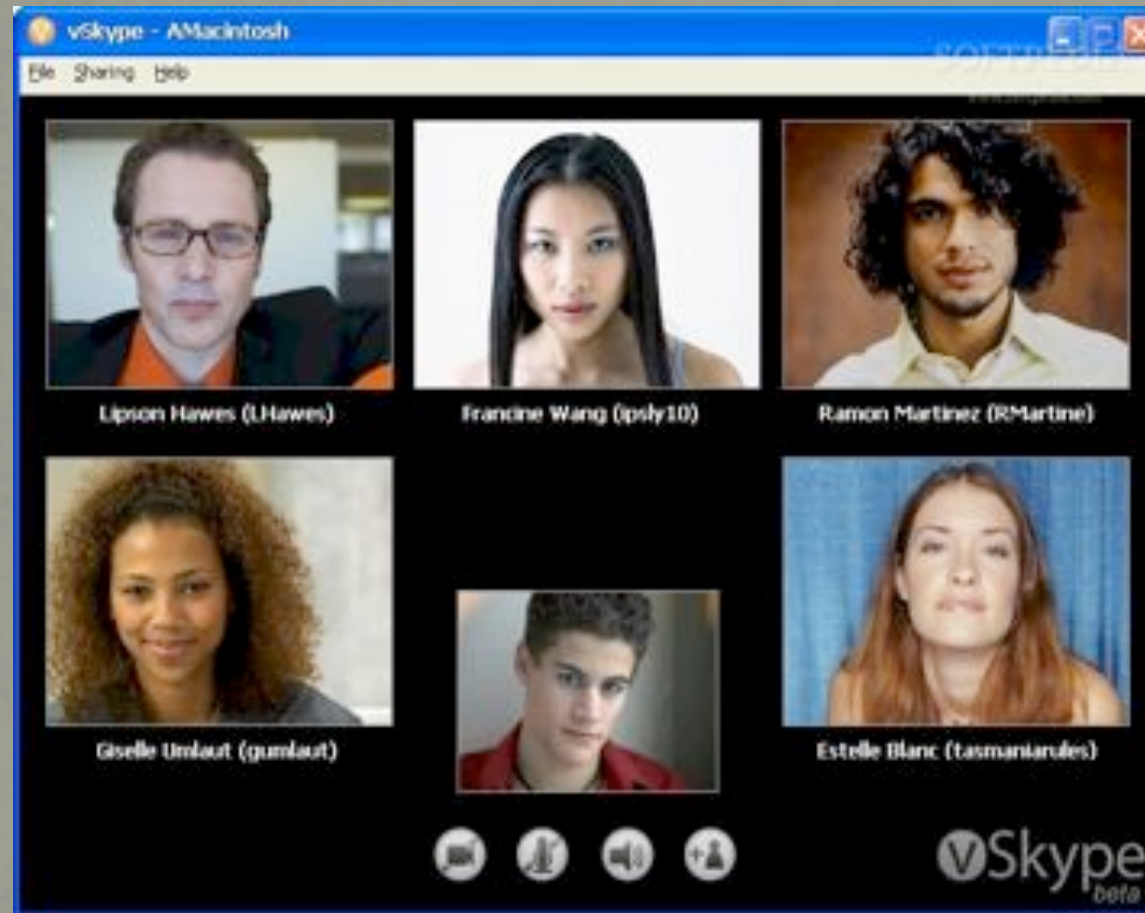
vSkype - AMacintosh

File Sharing Help

SOFTPEDIA
www.softpedia.com

Lipson Hawes (LHawes)

Francine Wang (ipsly10)

Ramon Martinez (RMartine)

Giselle Umlaut (gumlaut)

Estelle Blanc (tasmaniarules)

vSkype beta